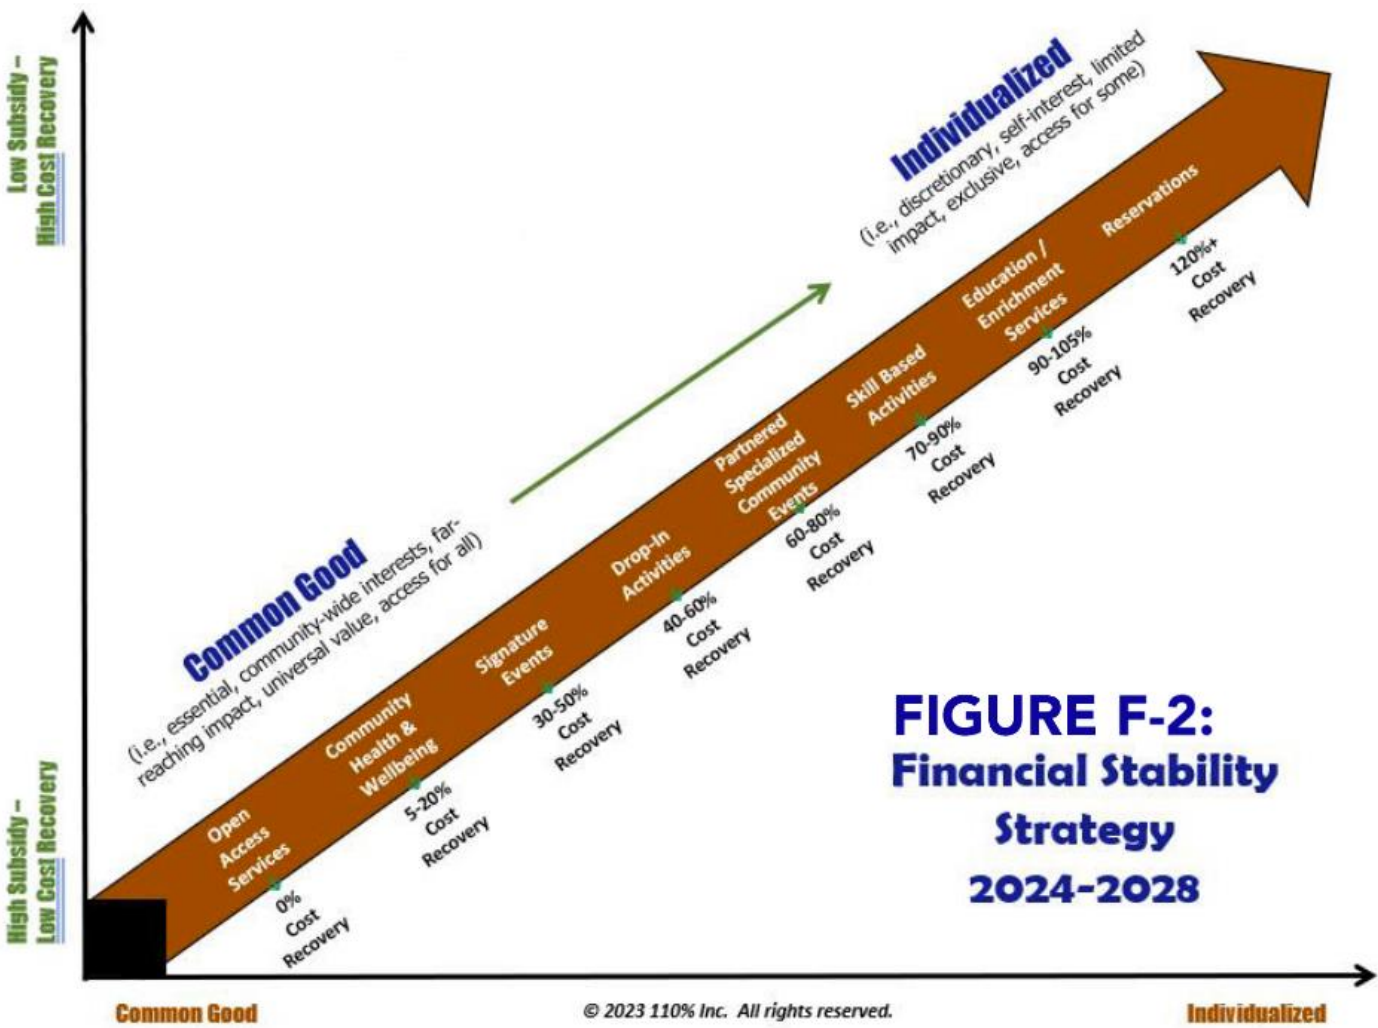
Low Subsidy –
High Cost Recovery

High Subsidy –
Low Cost Recovery

Individualized
(i.e., discretionary, self-interest, limited impact, exclusive, access for some)

Common Good
(i.e., essential, community-wide interests, far-reaching impact, universal value, access for all)

Open Access Services
0% Cost Recovery

Community Health & Wellbeing
5-20% Cost Recovery

Signature Events
30-50% Cost Recovery

Drop-In Activities
40-60% Cost Recovery

Partnered Specialized Community Events
60-80% Cost Recovery

Skill Based Activities
70-90% Cost Recovery

Education / Enrichment Services
90-105% Cost Recovery

Reservations
120%+ Cost Recovery

FIGURE F-2:
Financial Stability Strategy
2024-2028

Common Good

© 2023 110% Inc. All rights reserved.

Individualized